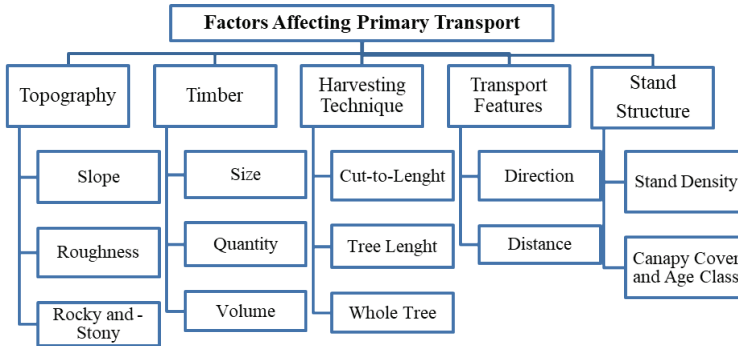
Factors Affecting Primary Transport

Topography
Slope
Roughness
Rocky and - Stony

Timber
Size
Quantity
Volume

Harvesting Technique
Cut-to-Lenght
Tree Lenght
Whole Tree

Transport Features
Direction
Distance

Stand Structure
Stand Density
Canapy Cover and Age Class